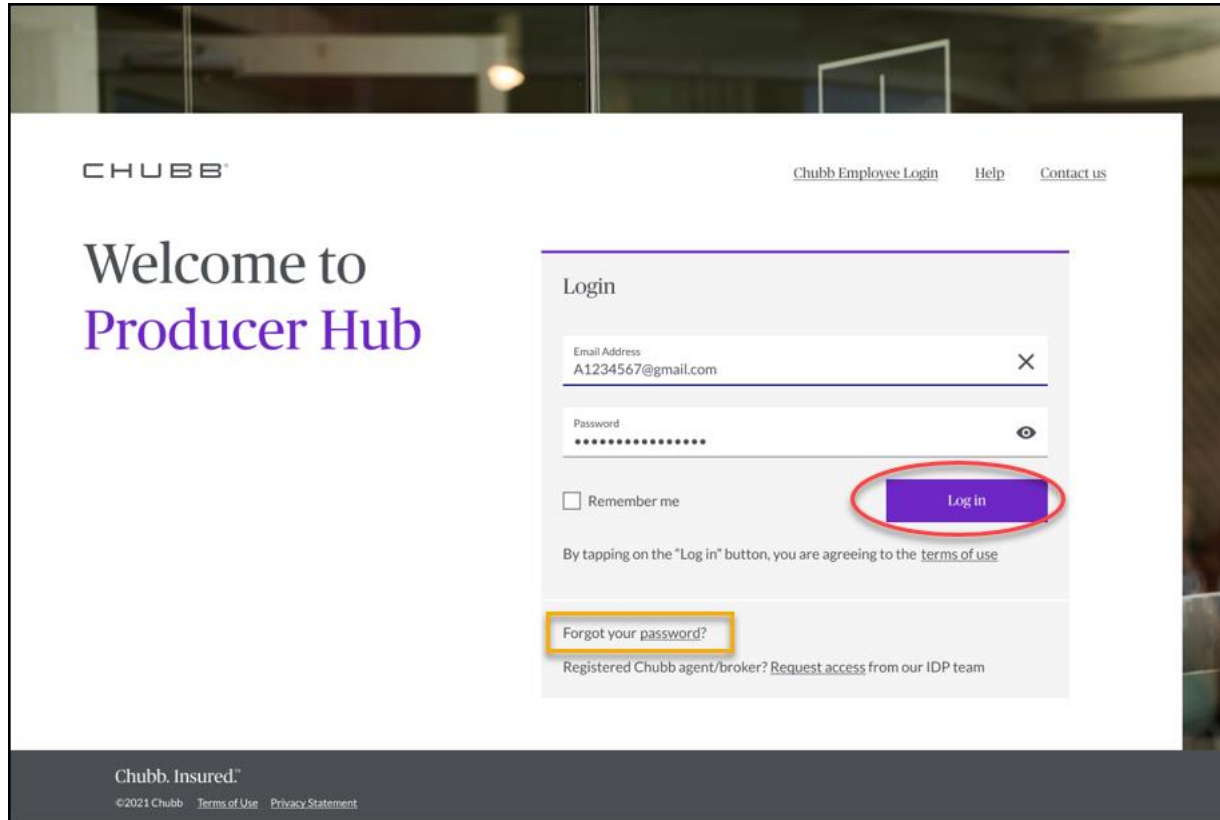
CHUBB®

Chubb Employee Login Help Contact us

Welcome to Producer Hub

Login

Email Address
A1234567@gmail.com

Password
••••••••••••••••

Remember me

Log in

By tapping on the "Log in" button, you are agreeing to the terms of use

Forgot your password?

Registered Chubb agent/broker? Request access from our IDP team

Chubb. Insured.℠

©2021 Chubb Terms of Use Privacy Statement